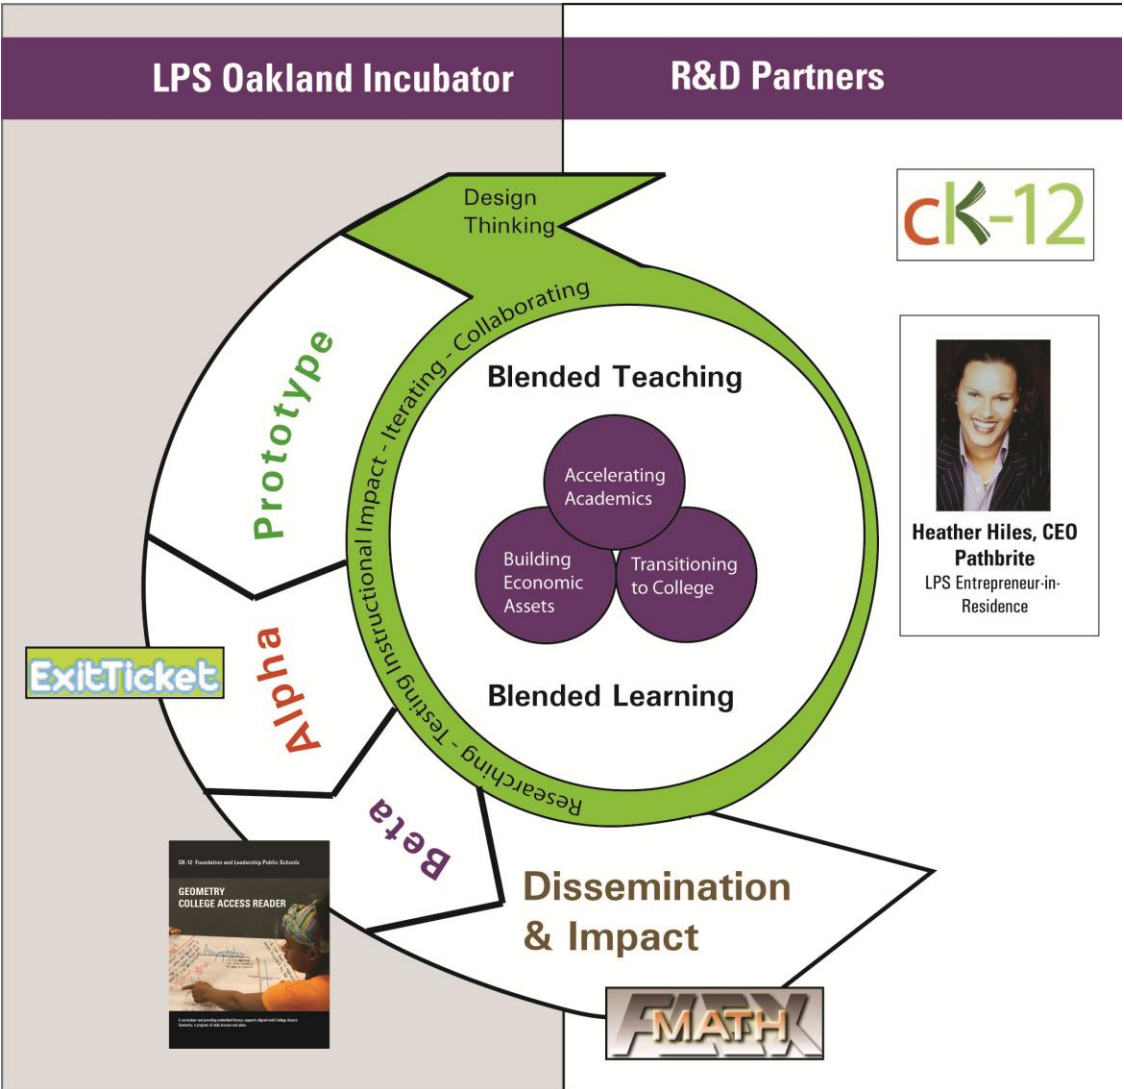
LPS Oakland Incubator

R&D Partners

Design Thinking

CK-12

Researching - Testing Instructional Impact - Iterating - Collaborating

Prototype

Blended Teaching

Accelerating Academics

Building Economic Assets

Transitioning to College

Blended Learning

Heather Hiles, CEO Pathbrite
LPS Entrepreneur-in-Residence

ExitTicket

Alpha

Beta

CK-12 Foundation and Leadership Public Schools

GEOMETRY
COLLEGE ACCESS READER

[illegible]

Dissemination & Impact

FLEX MATH